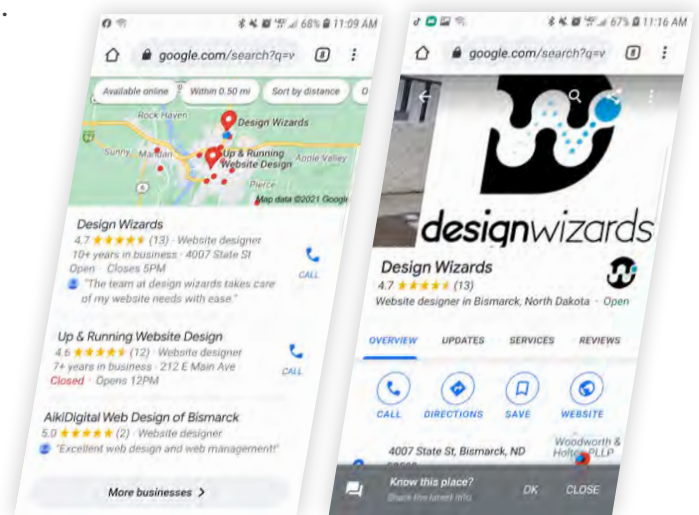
68% 11:09 AM

google.com/search?q=v

8

Available online

Within 0.50 mi

Sort by distance

Rock Haven

Design Wizards

Up & Running Website Design

Sunny

Mandan

Apple Valley

Pierce

Map data ©2021 Google

Design Wizards

4.7 ★★★★★ (13) · Website designer

10+ years in business · 4007 State St

Open · Closes 5PM

"The team at design wizards takes care of my website needs with ease."

CALL

Up & Running Website Design

4.6 ★★★★★ (12) · Website designer

7+ years in business · 212 E Main Ave

Closed · Opens 12PM

CALL

AikiDigital Web Design of Bismarck

5.0 ★★★★★ (2) · Website designer

"Excellent web design and web management!"

More businesses

67% 11:16 AM

google.com/search?q=v

8

designwizards

Design Wizards

4.7 ★★★★★ (13)

Website designer in Bismarck, North Dakota · Open

OVERVIEW

UPDATES

SERVICES

REVIEWS

CALL

DIRECTIONS

SAVE

WEBSITE

4007 State St, Bismarck, ND

Woodworth & Holter PLLP

Know this place?

Share the latest info

OK

CLOSE